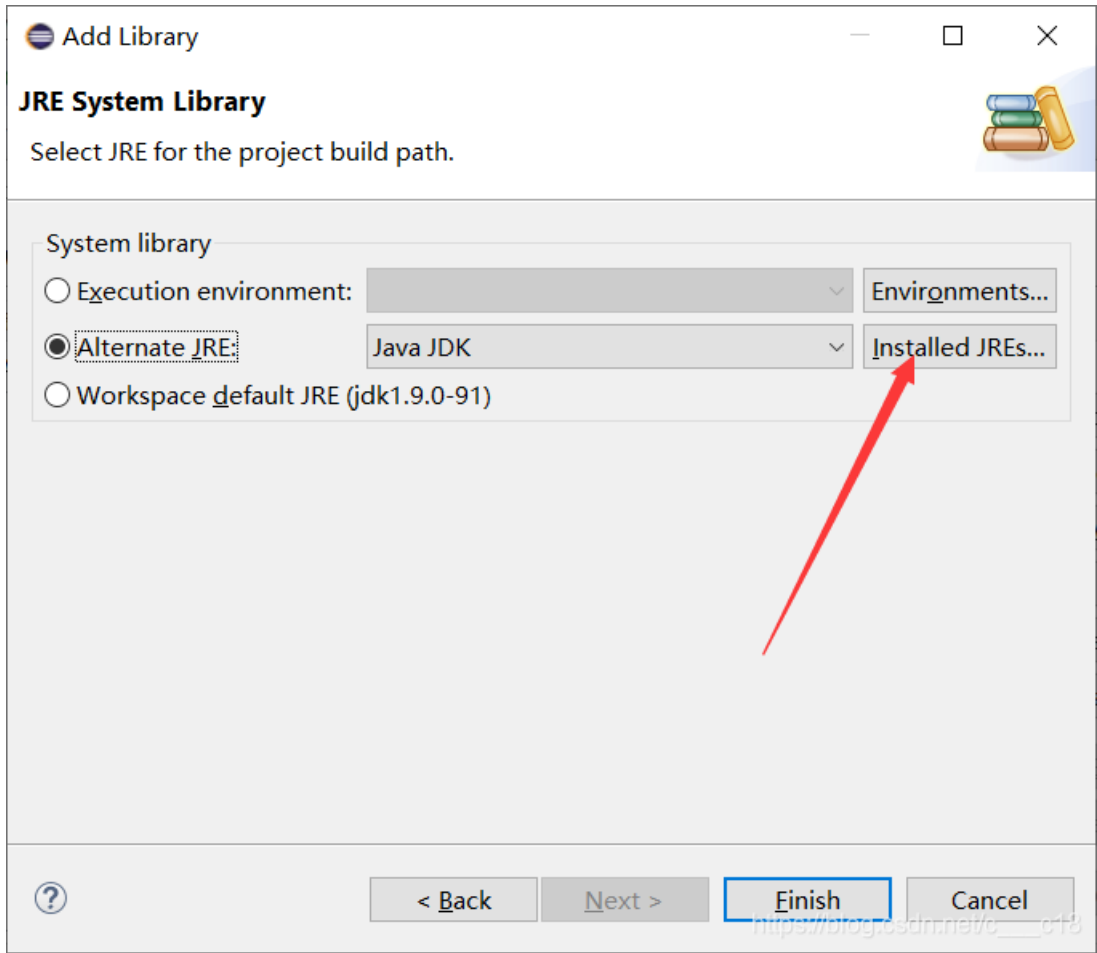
Add Library

JRE System Library

Select JRE for the project build path.

System library

Execution environment:

Environments...

Alternate JRE:

Java JDK

Installed JREs...

Workspace default JRE (jdk1.9.0-91)

?

< Back

Next >

Finish

Cancel

https://blog.csdn.net/c___c18